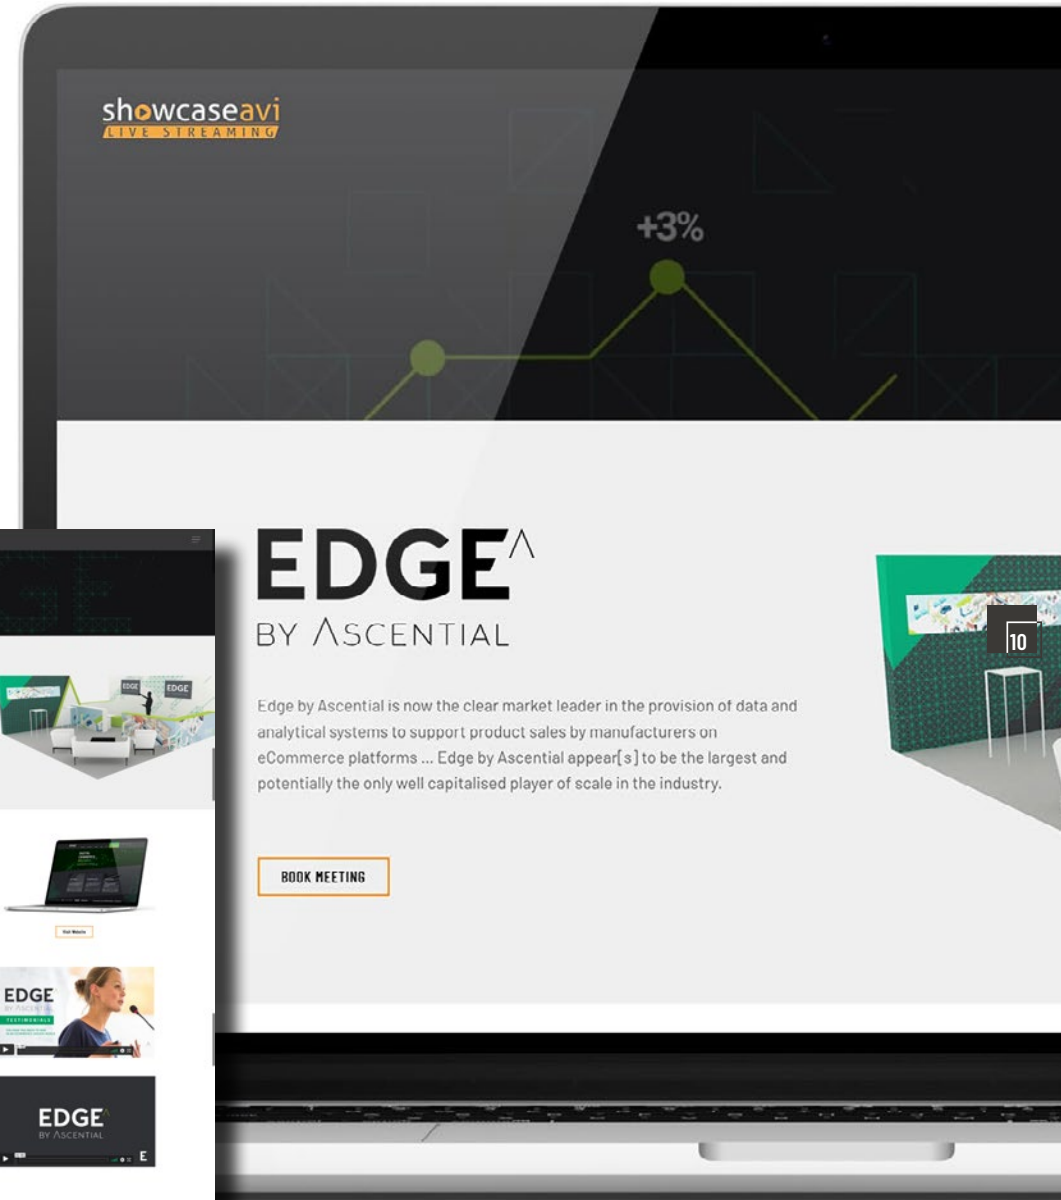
showcaseavi
LIVE STREAMING

+3%

EDGE^
BY ΛSCENTIAL

Edge by Ascential is now the clear market leader in the provision of data and analytical systems to support product sales by manufacturers on eCommerce platforms ... Edge by Ascential appear[s] to be the largest and potentially the only well capitalised player of scale in the industry.

BOOK MEETING

10

EDGE EDGE

Visit Website

EDGE
TESTIMONIALS

EDGE^
BY ΛSCENTIAL